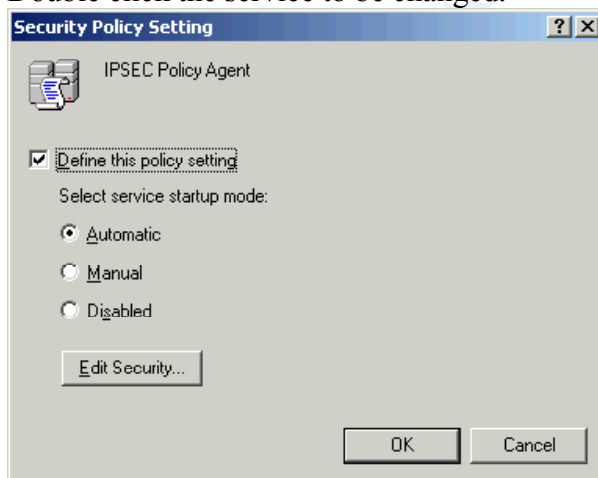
Double click the service to be changed.

Security Policy Setting

?

X

IPSEC Policy Agent

Define this policy setting

Select service startup mode:

Automatic

Manual

Disabled

Edit Security...

OK

Cancel